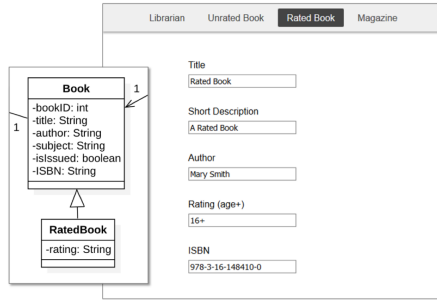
Librarian Unrated Book Rated Book Magazine

Book
-bookID: int
-title: String
-author: String
-subject: String
-isIssued: boolean
-ISBN: String

1

1

RatedBook
-rating: String

Title
Rated Book

Short Description
A Rated Book

Author
Mary Smith

Rating (age+)
16+

ISBN
978-3-16-148410-0